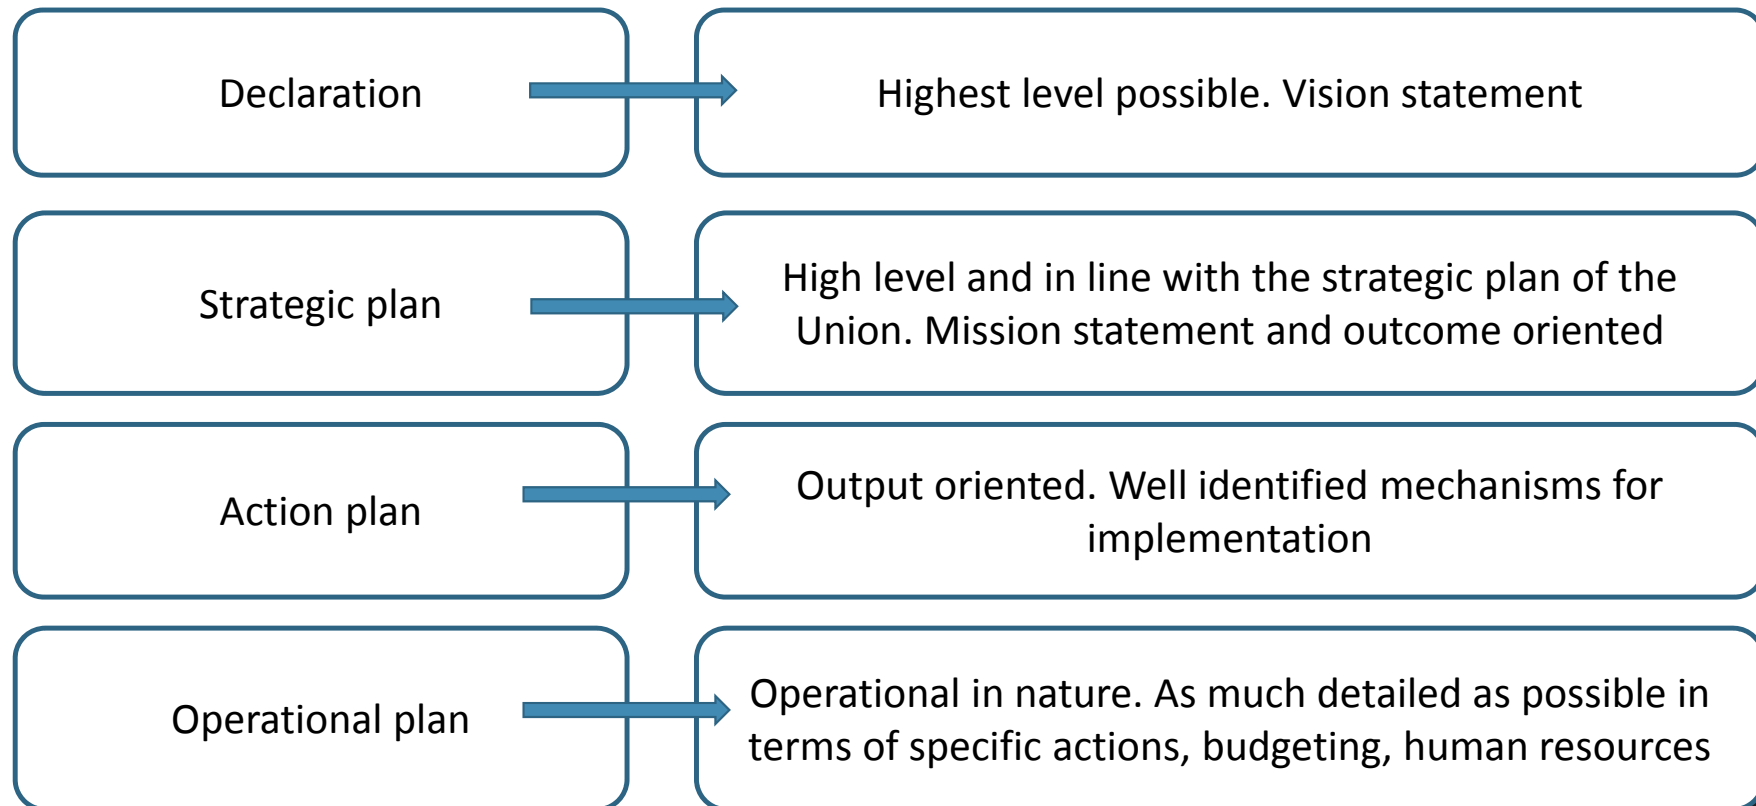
Declaration

Highest level possible. Vision statement

Strategic plan

High level and in line with the strategic plan of the Union. Mission statement and outcome oriented

Action plan

Output oriented. Well identified mechanisms for implementation

Operational plan

Operational in nature. As much detailed as possible in terms of specific actions, budgeting, human resources